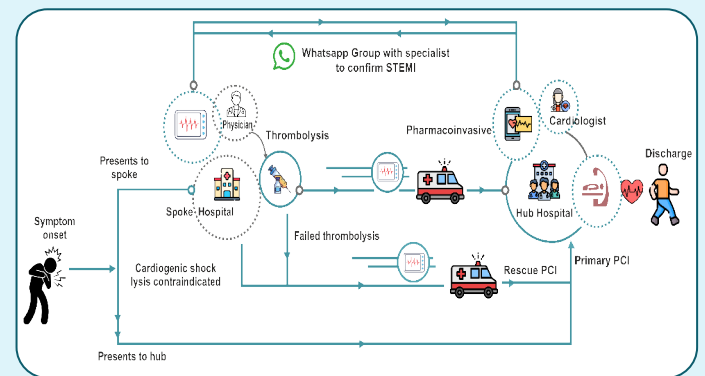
Whatsapp Group with specialist to confirm STEMI

Physician

Thrombolysis

Pharmacoinvasive

Cardiologist

Discharge

Presents to spoke

Spoke Hospital

Hub Hospital

Symptom onset

Failed thrombolysis

Cardiogenic shock lysis contraindicated

Rescue PCI

Primary PCI

Presents to hub